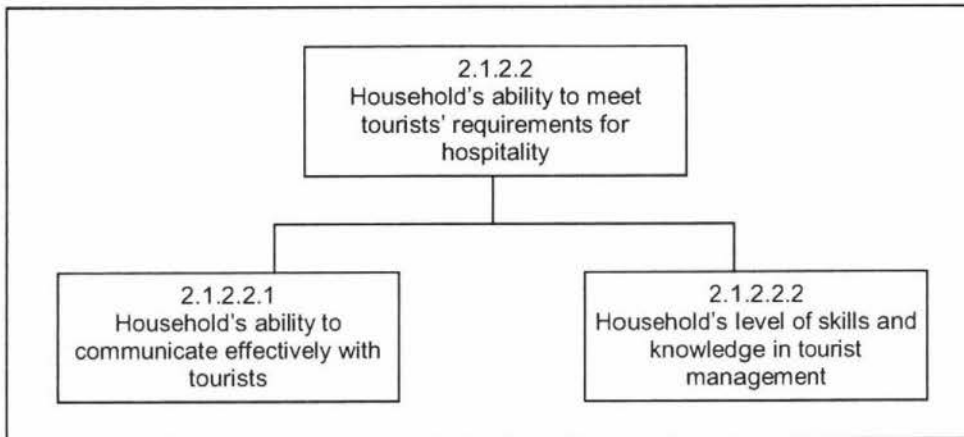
2.1.2.2
Household's ability to meet tourists' requirements for hospitality

2.1.2.2.1
Household's ability to communicate effectively with tourists

2.1.2.2.2
Household's level of skills and knowledge in tourist management